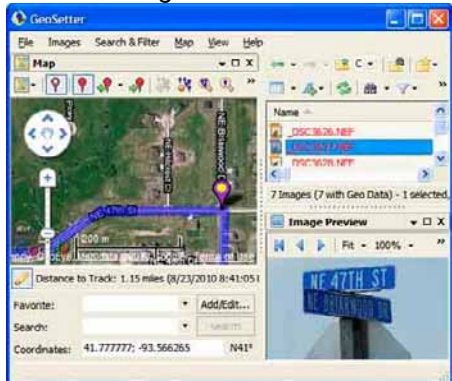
GeoSetter

File Images Search & Filter Map View Help

Map

NE 47th St

NE Bellwood Dr

200 m

Distance to Track: 1.15 miles (8/23/2010 8:41:05 I

Favorite:

Add/Edit...

Search:

Search

Coordinates: 41.777777; -93.566265 N41°

Name

_DSC3626.NEF

_DSC3627.NEF

_DSC3628.NEF

7 Images (7 with Geo Data) - 1 selected.

Image Preview

Fit - 100% -

NE 47TH ST

NE BELLWOOD DR